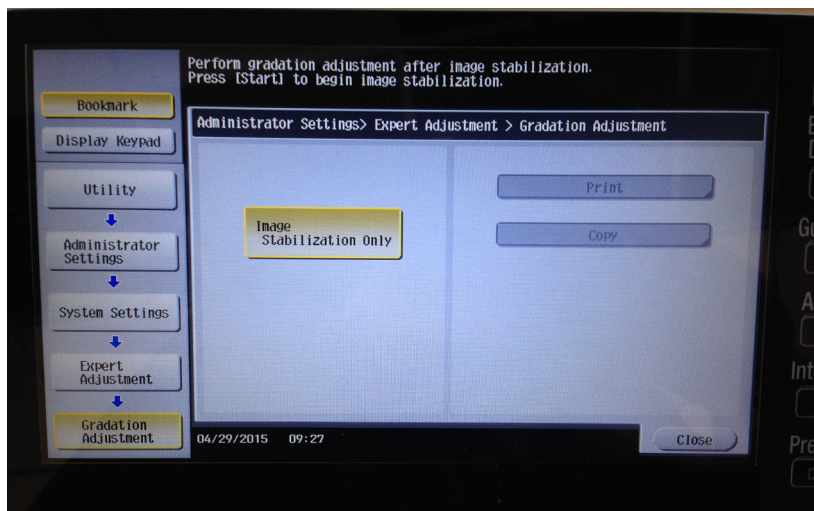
Perform gradation adjustment after image stabilization.
Press [Start] to begin image stabilization.

Bookmark

Display Keypad

Administrator Settings> Expert Adjustment > Gradation Adjustment

Utility

Administrator Settings

System Settings

Expert Adjustment

Gradation Adjustment

Image Stabilization Only

Print

Copy

04/29/2015 09:27

Close

Gc

A

Int

Pre